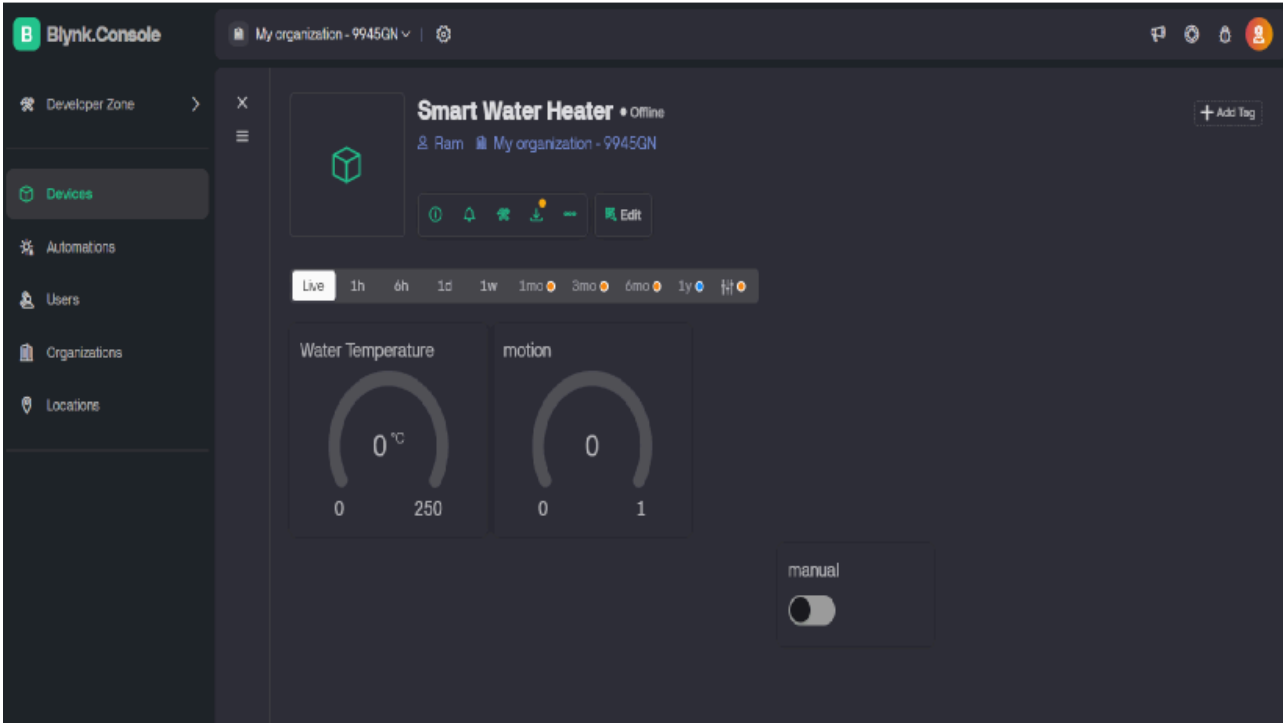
B Blynk.Console

My organization - 9945GN

Developer Zone

Devices

Automations

Users

Organizations

Locations

Smart Water Heater • Offline

Ram My organization - 9945GN

Edit

+ Add Tag

Live 1h 6h 1d 1w 1mo 3mo 6mo 1y

Water Temperature

0 °C

0 250

motion

0

0 1

manual